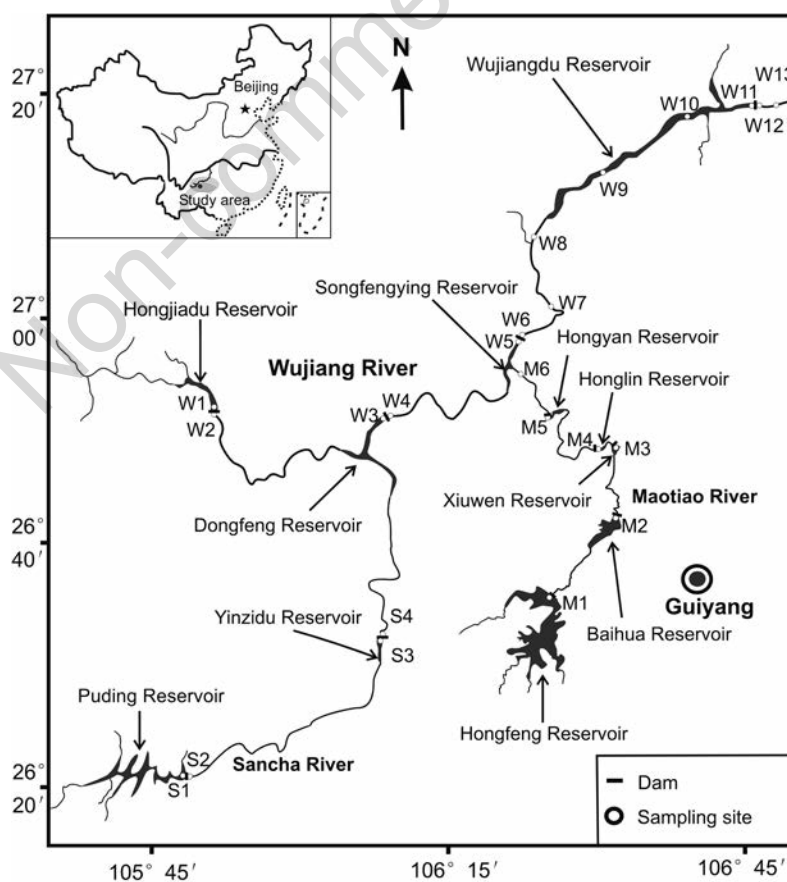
Beijing
Study area
N
Wujiangdu Reservoir
W10 W11 W13
W12
W9
W8
W7
Songfengying Reservoir
W6
W5
Hongyan Reservoir
Hongjiadu Reservoir
Wujiang River
M6
Honglin Reservoir
W1
W3 W4
W2
M5
M4
M3
Xiuwen Reservoir
Maotiao River
Dongfeng Reservoir
M2
Guiyang
Yinzidu Reservoir
S4
M1
S3
Baihua Reservoir
Puding Reservoir
Hongfeng Reservoir
S2
Sancha River
S1
Dam
Sampling site
27° 20′
27° 00′
26° 40′
26° 20′
105° 45′
106° 15′
106° 45′
Non-comme